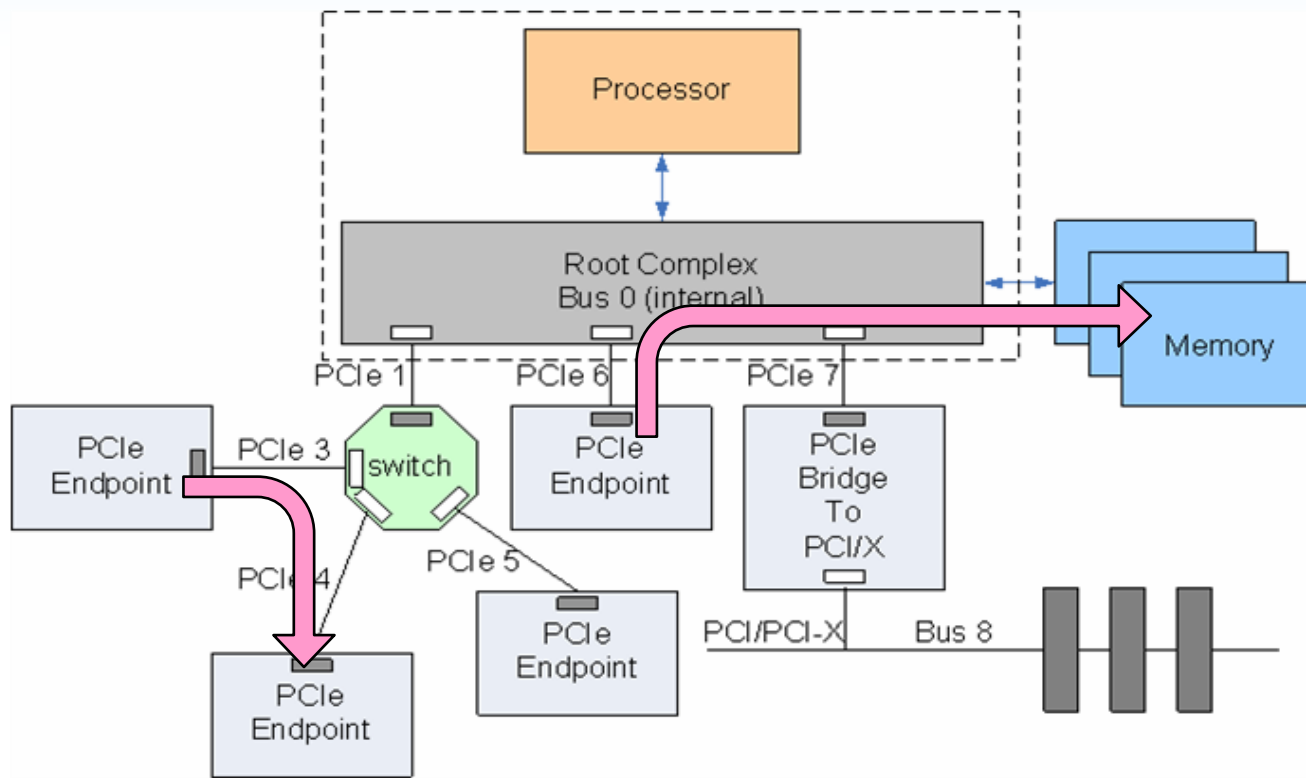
Processor

Root Complex
Bus 0 (internal)

Memory

PCIe 1

PCIe 6

PCIe 7

PCIe Endpoint

PCIe 3

switch

PCIe Endpoint

PCIe Bridge To PCI/X

PCIe 4

PCIe 5

PCIe Endpoint

PCI/PCI-X

Bus 8

PCIe Endpoint